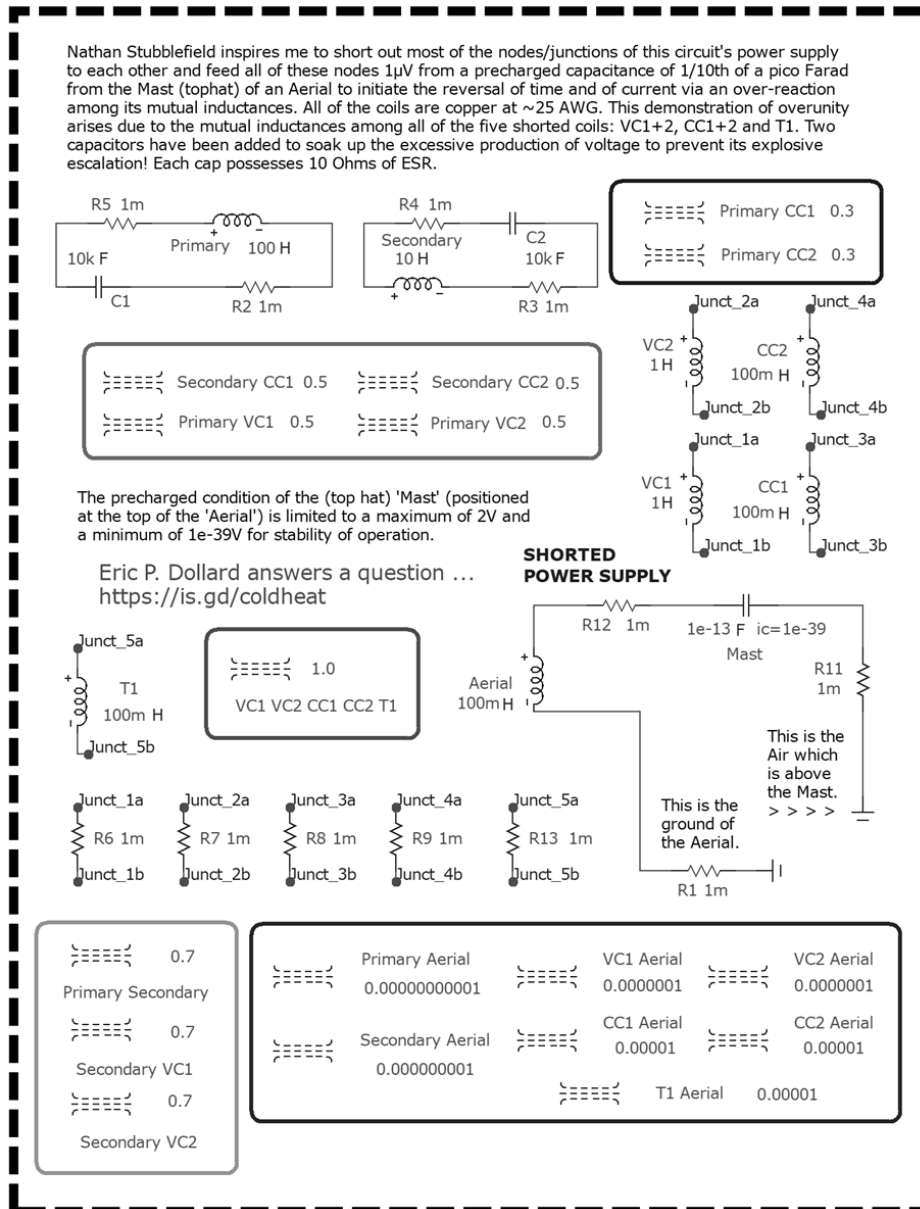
Nathan Stubblefield inspires me to short out most of the nodes/junctions of this circuit's power supply to each other and feed all of these nodes 1μV from a precharged capacitance of 1/10th of a pico Farad from the Mast (tophat) of an Aerial to initiate the reversal of time and of current via an over-reaction among its mutual inductances. All of the coils are copper at ~25 AWG. This demonstration of overunity arises due to the mutual inductances among all of the five shorted coils: VC1+2, CC1+2 and T1. Two capacitors have been added to soak up the excessive production of voltage to prevent its explosive escalation! Each cap possesses 10 Ohms of ESR.

R5 1m
Primary 100 H
10k F
C1
R2 1m

R4 1m
Secondary 10 H
C2 10k F
R3 1m

Primary CC1 0.3
Primary CC2 0.3

Secondary CC1 0.5
Secondary CC2 0.5
Primary VC1 0.5
Primary VC2 0.5

Junct_2a
VC2 1 H
Junct_2b
Junct_4a
CC2 100m H
Junct_4b
Junct_1a
VC1 1H
Junct_1b
Junct_3a
CC1 100m H
Junct_3b

The precharged condition of the (top hat) 'Mast' (positioned at the top of the 'Aerial') is limited to a maximum of 2V and a minimum of 1e-39V for stability of operation.

Eric P. Dollard answers a question ...
https://is.gd/coldheat

SHORTED
POWER SUPPLY

R12 1m
1e-13 F ic=1e-39
Mast
Aerial 100m H
R11 1m
This is the Air which is above the Mast. > > > >
This is the ground of the Aerial.
R1 1m

Junct_5a
T1 100m H
Junct_5b

1.0
VC1 VC2 CC1 CC2 T1

Junct_1a R6 1m Junct_1b
Junct_2a R7 1m Junct_2b
Junct_3a R8 1m Junct_3b
Junct_4a R9 1m Junct_4b
Junct_5a R13 1m Junct_5b

0.7
Primary Secondary
0.7
Secondary VC1
0.7
Secondary VC2

Primary Aerial 0.00000000001
VC1 Aerial 0.0000001
VC2 Aerial 0.0000001
Secondary Aerial 0.000000001
CC1 Aerial 0.00001
CC2 Aerial 0.00001
T1 Aerial 0.00001